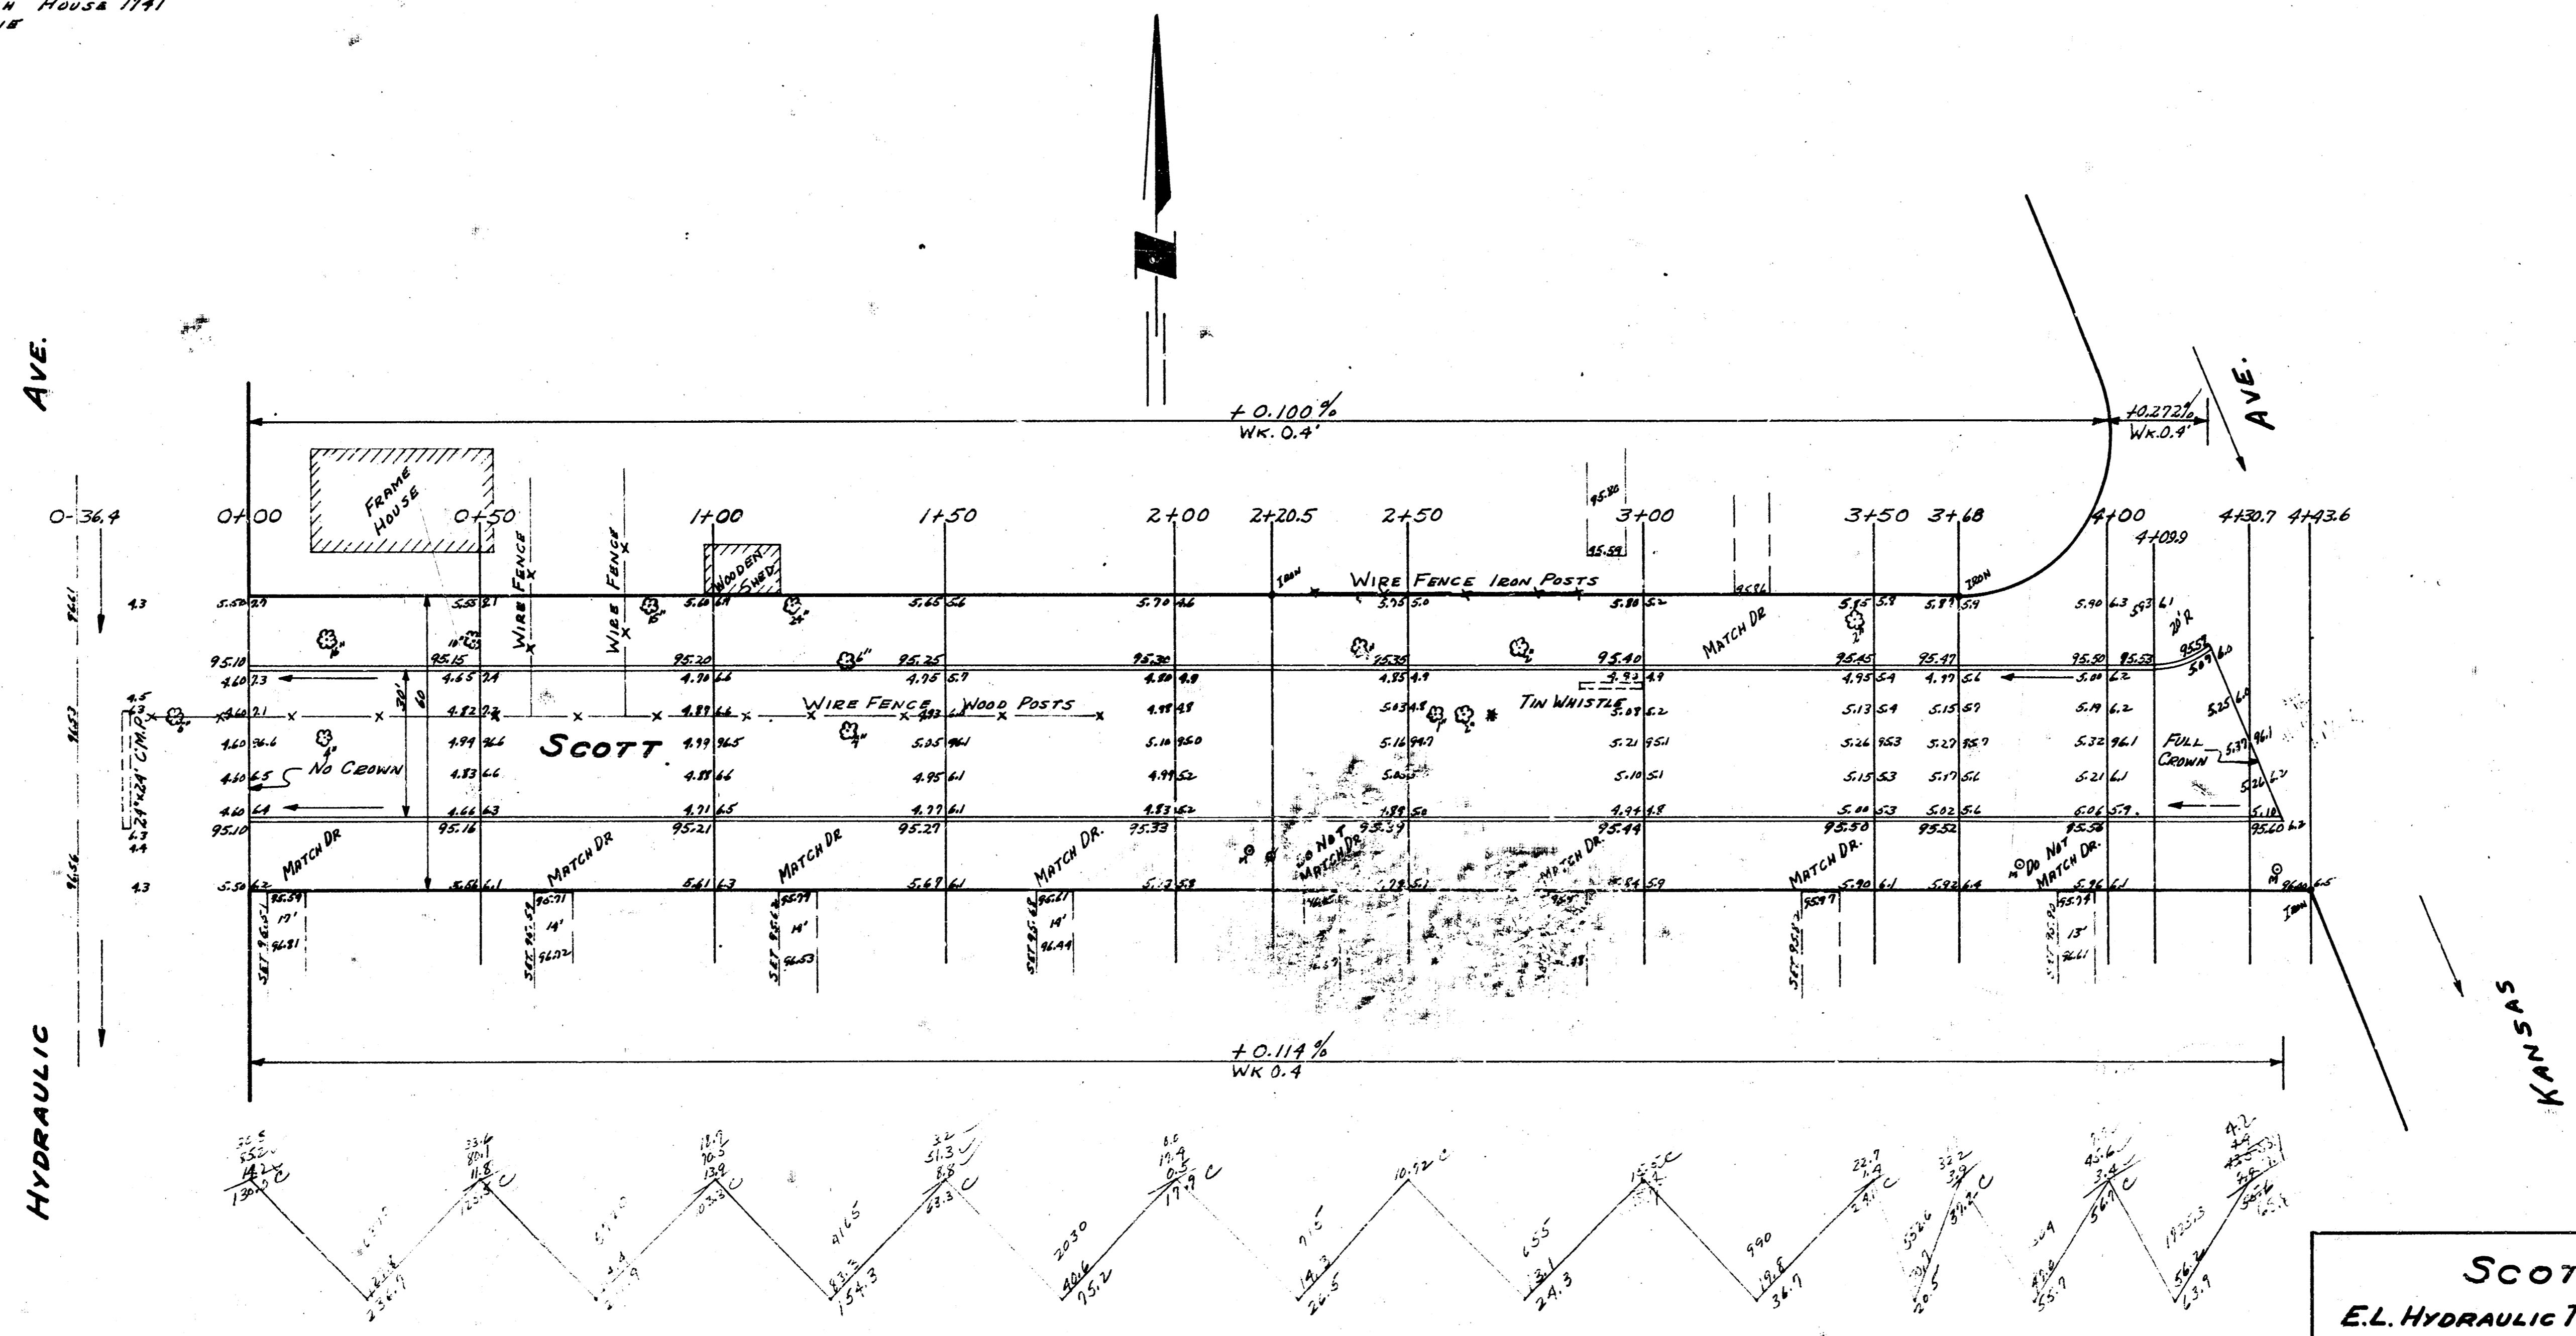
H HOUSE 1141
IE

AVE.

HYDRAULIC

+0.100%
WK. 0.4'

+0.272%
WK. 0.4'

AVE.

0-36.4
0+00
0+50
1+00
1+50
2+00
2+20.5
2+50
3+00
3+50
3+68
4+00
4+09.9
4+30.7
4+43.6

FRAME HOUSE

WOODEN SHED

WIRE FENCE

WIRE FENCE

WIRE FENCE IRON POSTS

IRON

IRON

MATCH DR

20'R

95.10
95.15
95.20
95.25
95.30
95.35
95.40
95.45
95.47
95.50
95.53

WIRE FENCE WOOD POSTS

TIN WHISTLE

SCOTT

NO CROWN

FULL CROWN

24"x24" C.M.P.

30'
60'

95.10
95.16
95.21
95.27
95.33
95.39
95.44
95.50
95.52
95.56
95.60

MATCH DR
MATCH DR
MATCH DR
MATCH DR.
DO NOT MATCH DR.
MATCH DR.
MATCH DR.
DO NOT MATCH DR.

SET
SET
SET
SET
SET
SET

17'
14'
14'
14'
13'

IRON

+0.114%
WK 0.4

KANSAS

SCOT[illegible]
E.L. HYDRAULIC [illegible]